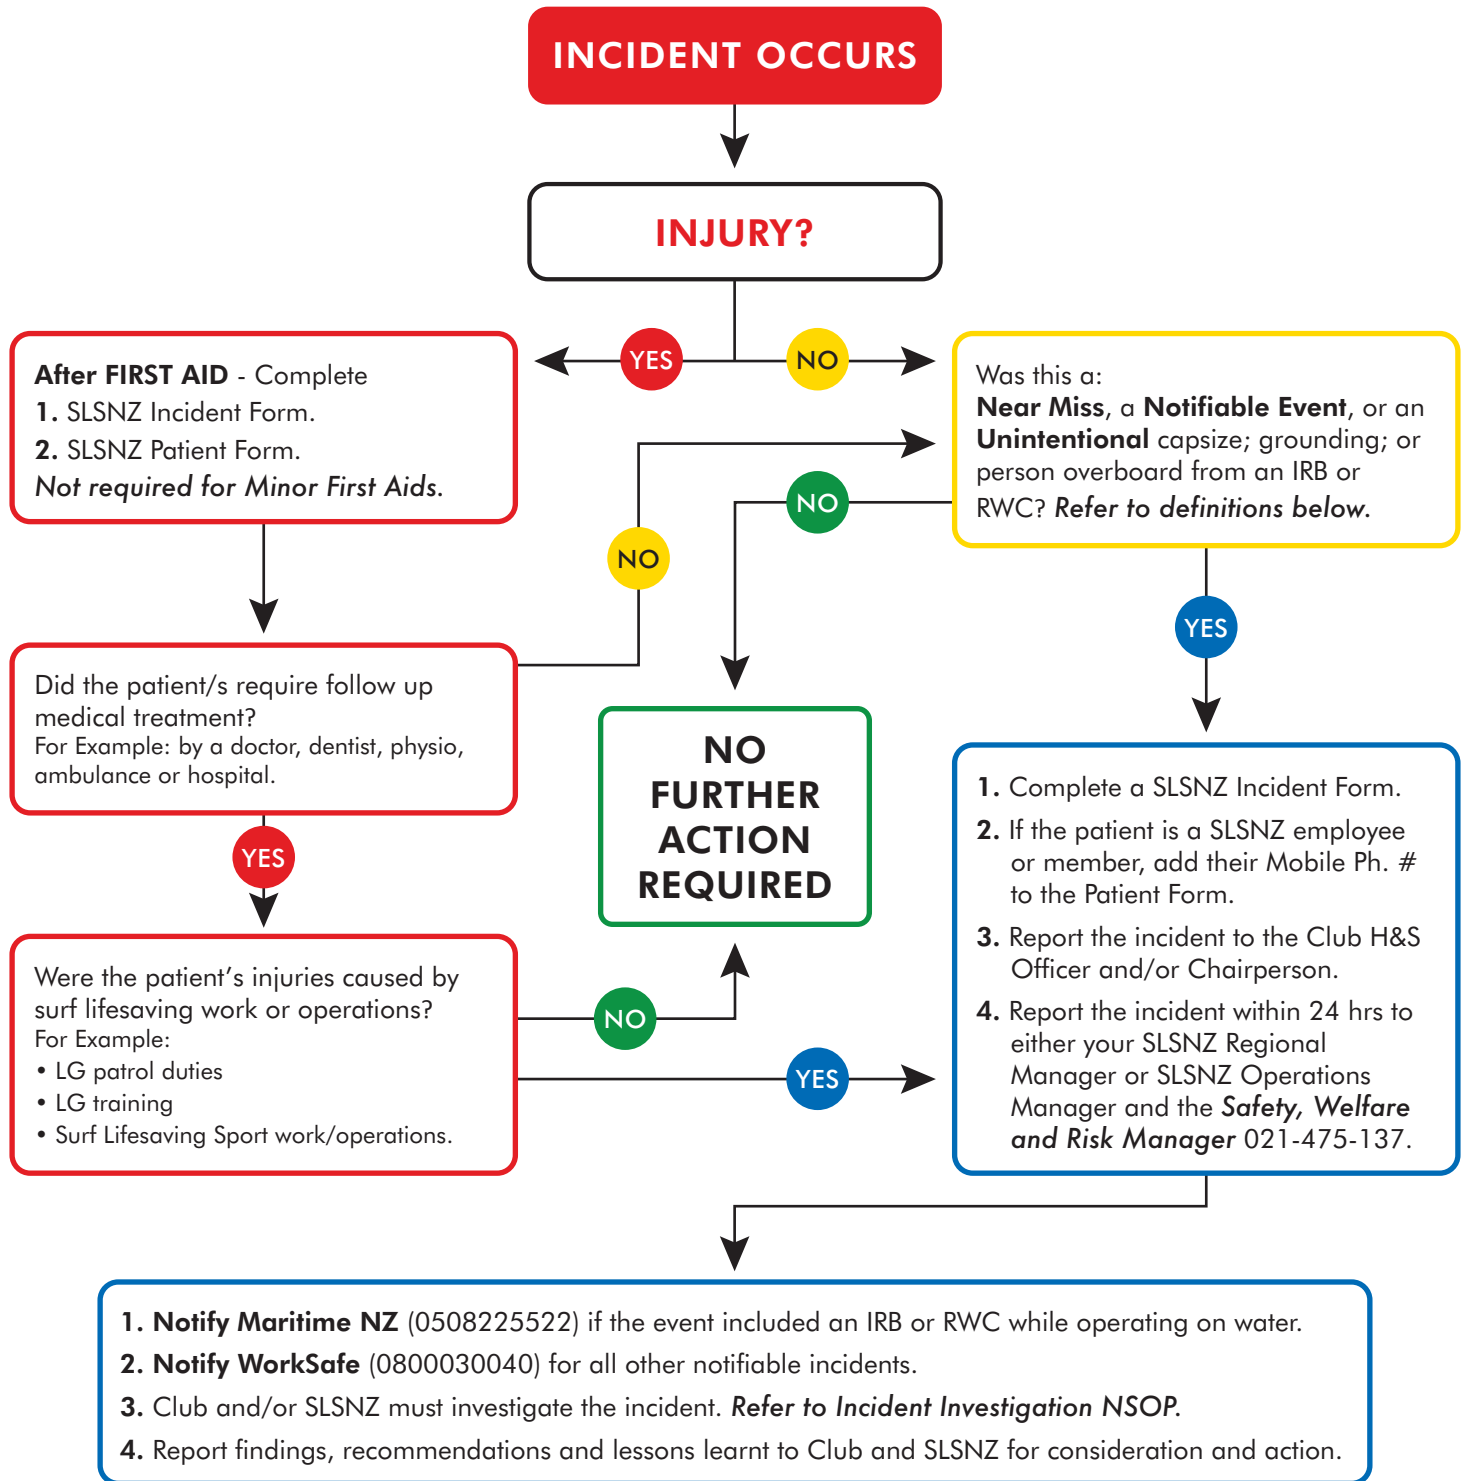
INCIDENT OCCURS

INJURY?

YES

NO

After FIRST AID - Complete
1. SLSNZ Incident Form.
2. SLSNZ Patient Form.
Not required for Minor First Aids.

Was this a:
Near Miss, a Notifiable Event, or an Unintentional capsize; grounding; or person overboard from an IRB or RWC? Refer to definitions below.

NO

NO

YES

Did the patient/s require follow up medical treatment?
For Example: by a doctor, dentist, physio, ambulance or hospital.

NO FURTHER ACTION REQUIRED

1. Complete a SLSNZ Incident Form.
2. If the patient is a SLSNZ employee or member, add their Mobile Ph. # to the Patient Form.
3. Report the incident to the Club H&S Officer and/or Chairperson.
4. Report the incident within 24 hrs to either your SLSNZ Regional Manager or SLSNZ Operations Manager and the Safety, Welfare and Risk Manager 021-475-137.

YES

Were the patient's injuries caused by surf lifesaving work or operations?
For Example:
• LG patrol duties
• LG training
• Surf Lifesaving Sport work/operations.

NO

YES

1. Notify Maritime NZ (0508225522) if the event included an IRB or RWC while operating on water.
2. Notify WorkSafe (0800030040) for all other notifiable incidents.
3. Club and/or SLSNZ must investigate the incident. Refer to Incident Investigation NSOP.
4. Report findings, recommendations and lessons learnt to Club and SLSNZ for consideration and action.